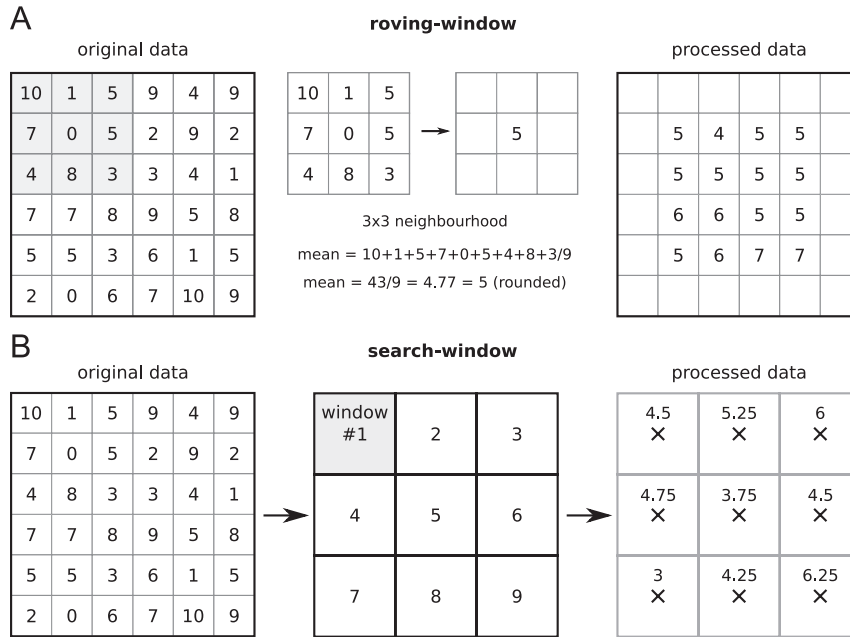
A

roving-window

original data

| 10 | 1 | 5 | 9 | 4 | 9 |
|---|---|---|---|---|---|
| 7 | 0 | 5 | 2 | 9 | 2 |
| 4 | 8 | 3 | 3 | 4 | 1 |
| 7 | 7 | 8 | 9 | 5 | 8 |
| 5 | 5 | 3 | 6 | 1 | 5 |
| 2 | 0 | 6 | 7 | 10 | 9 |

| 10 | 1 | 5 |
|---|---|---|
| 7 | 0 | 5 |
| 4 | 8 | 3 |

|  |  |  |
|---|---|---|
|  | 5 |  |
|  |  |  |

3x3 neighbourhood

mean = 10+1+5+7+0+5+4+8+3/9

mean = 43/9 = 4.77 = 5 (rounded)

processed data

|  |  |  |  |  |  |
|---|---|---|---|---|---|
|  | 5 | 4 | 5 | 5 |  |
|  | 5 | 5 | 5 | 5 |  |
|  | 6 | 6 | 5 | 5 |  |
|  | 5 | 6 | 7 | 7 |  |
|  |  |  |  |  |  |

B

search-window

original data

| 10 | 1 | 5 | 9 | 4 | 9 |
|---|---|---|---|---|---|
| 7 | 0 | 5 | 2 | 9 | 2 |
| 4 | 8 | 3 | 3 | 4 | 1 |
| 7 | 7 | 8 | 9 | 5 | 8 |
| 5 | 5 | 3 | 6 | 1 | 5 |
| 2 | 0 | 6 | 7 | 10 | 9 |

| window #1 | 2 | 3 |
|---|---|---|
| 4 | 5 | 6 |
| 7 | 8 | 9 |

processed data

| 4.5 × | 5.25 × | 6 × |
|---|---|---|
| 4.75 × | 3.75 × | 4.5 × |
| 3 × | 4.25 × | 6.25 × |